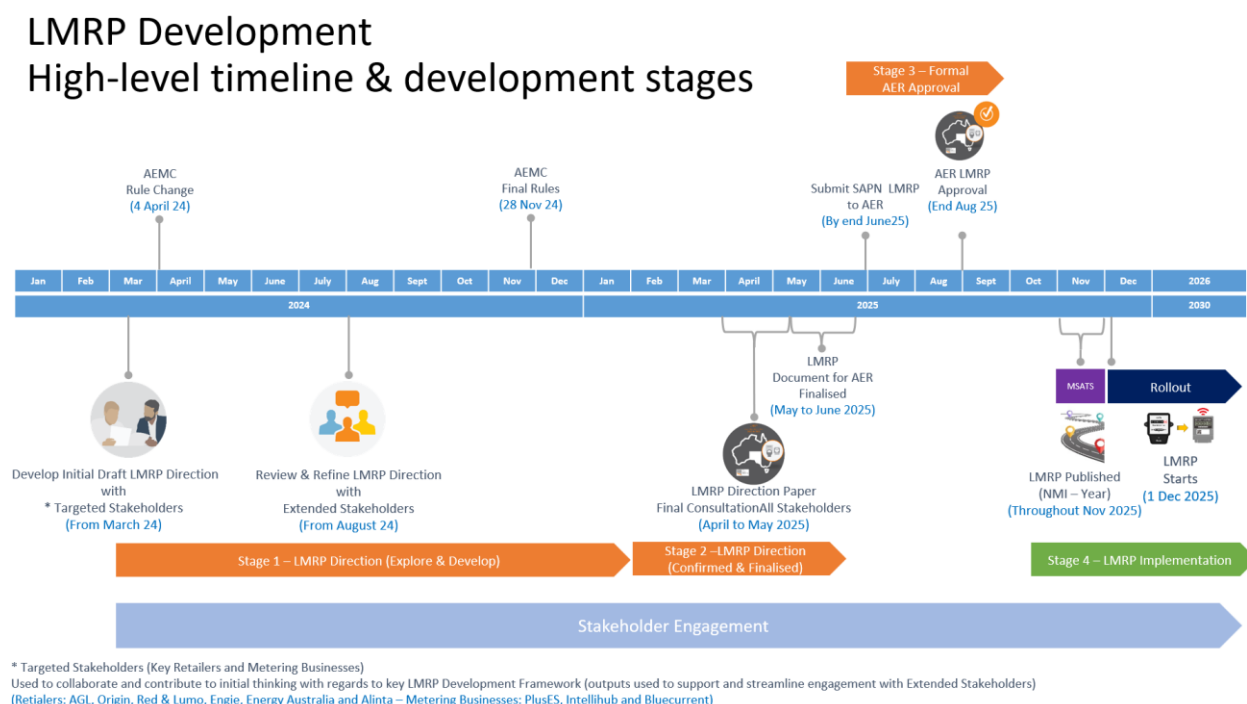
LMRP Development
High-level timeline & development stages

Stage 3 – Formal AER Approval

AEMC Rule Change (4 April 24)

AEMC Final Rules (28 Nov 24)

Submit SAPN LMRP to AER (By end June25)

AER LMRP Approval (End Aug 25)

| Jan | Feb | Mar | April | May | June | July | Aug | Sept | Oct | Nov | Dec | Jan | Feb | Mar | April | May | June | July | Aug | Sept | Oct | Nov | Dec | 2026 |
|---|---|---|---|---|---|---|---|---|---|---|---|---|---|---|---|---|---|---|---|---|---|---|---|---|
| 2024 | | | | | | | | | | | | 2025 | | | | | | | | | | | | 2030 |

LMRP Document for AER Finalised (May to June 2025)

MSATS

Rollout

Develop Initial Draft LMRP Direction with * Targeted Stakeholders (From March 24)

Review & Refine LMRP Direction with Extended Stakeholders (From August 24)

LMRP Direction Paper Final ConsultationAll Stakeholders (April to May 2025)

LMRP Published (NMI – Year) (Throughout Nov 2025)

LMRP Starts (1 Dec 2025)

Stage 1 – LMRP Direction (Explore & Develop)

Stage 2 –LMRP Direction (Confirmed & Finalised)

Stage 4 – LMRP Implementation

Stakeholder Engagement

* Targeted Stakeholders (Key Retailers and Metering Businesses)
Used to collaborate and contribute to initial thinking with regards to key LMRP Development Framework (outputs used to support and streamline engagement with Extended Stakeholders)
(Retailers: AGL, Origin, Red & Lumo, Engie, Energy Australia and Alinta – Metering Businesses: PlusES, Intellihub and Bluecurrent)